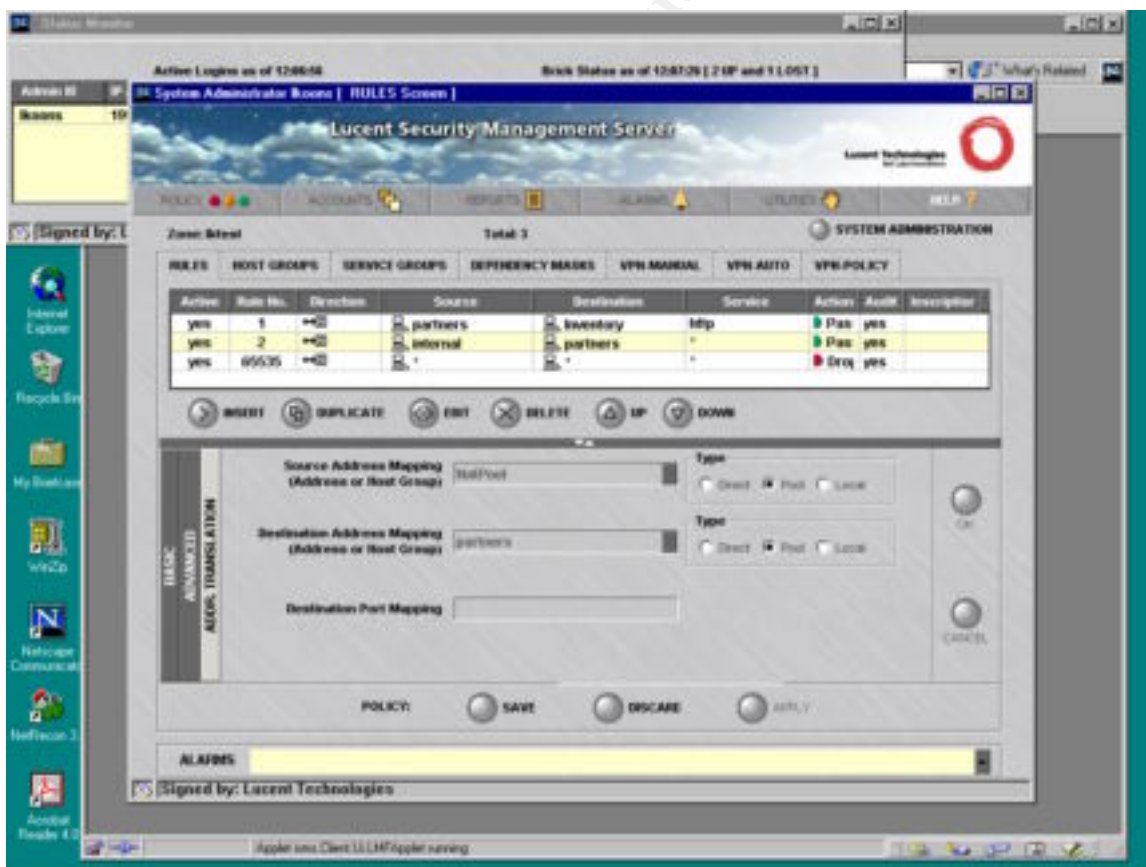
Status Monitor

Active Logins as of 12:06:58

Brick Status as of 12:07:26 [ 2 UP and 1 LOST ]

What's Related

Admin ID | IP
lkoons | 10

Signed by: L

System Administrator lkoons [ RULES Screen ]

Lucent Security Management Server

Lucent Technologies

POLICY | ACCOUNTS | REPORTS | ALARMS | UTILITIES | HELP

Zone: Intest

Total: 3

SYSTEM ADMINISTRATION

RULES | HOST GROUPS | SERVICE GROUPS | DEPENDENCY MASKS | VPN MANUAL | VPN AUTO | VPN POLICY

| Active | Rule No. | Direction | Source | Destination | Service | Action | Audit | Description |
|---|---|---|---|---|---|---|---|---|
| yes | 1 | | partners | inventory | http | Pas | yes | |
| yes | 2 | | internal | partners | * | Pas | yes | |
| yes | 65535 | | * | * | * | Droj | yes | |

INSERT | DUPLICATE | EDIT | DELETE | UP | DOWN

BASIC
ADVANCED
ADDR. TRANSLATION

Source Address Mapping (Address or Host Group) NatPool

Type
Direct Pool Local

Destination Address Mapping (Address or Host Group) partners

Type
Direct Pool Local

Destination Port Mapping

OK

CANCEL

POLICY: SAVE DISCARD APPLY

ALARMS

Signed by: Lucent Technologies

Internet Explorer
Recycle Bin
My Briefcase
WinZip
Netscape Communicator
NetRecon 3
Acrobat Reader 4.0

Applet sms.Client.UI.LMFApplet running